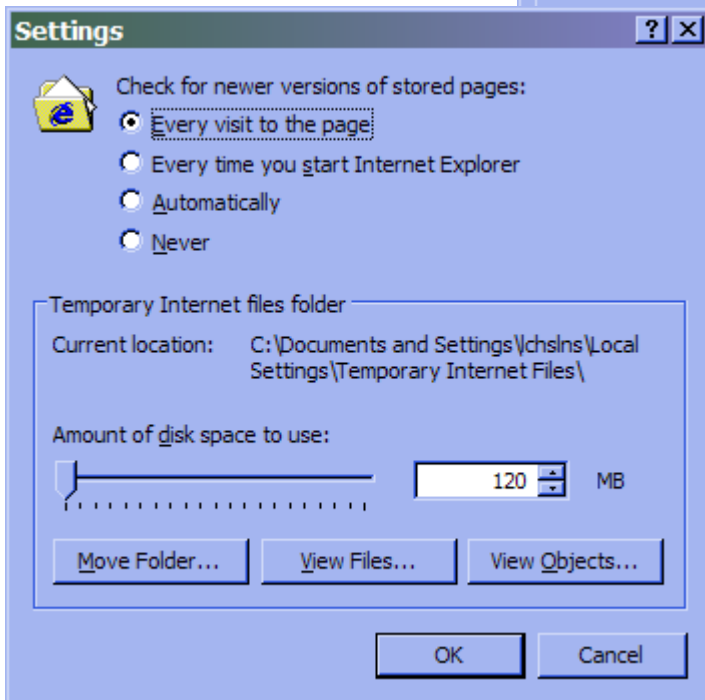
Settings

?

X

Check for newer versions of stored pages:

Every visit to the page

Every time you start Internet Explorer

Automatically

Never

Temporary Internet files folder

Current location: C:\Documents and Settings\lchslns\Local Settings\Temporary Internet Files\

Amount of disk space to use:

120

MB

Move Folder...

View Files...

View Objects...

OK

Cancel